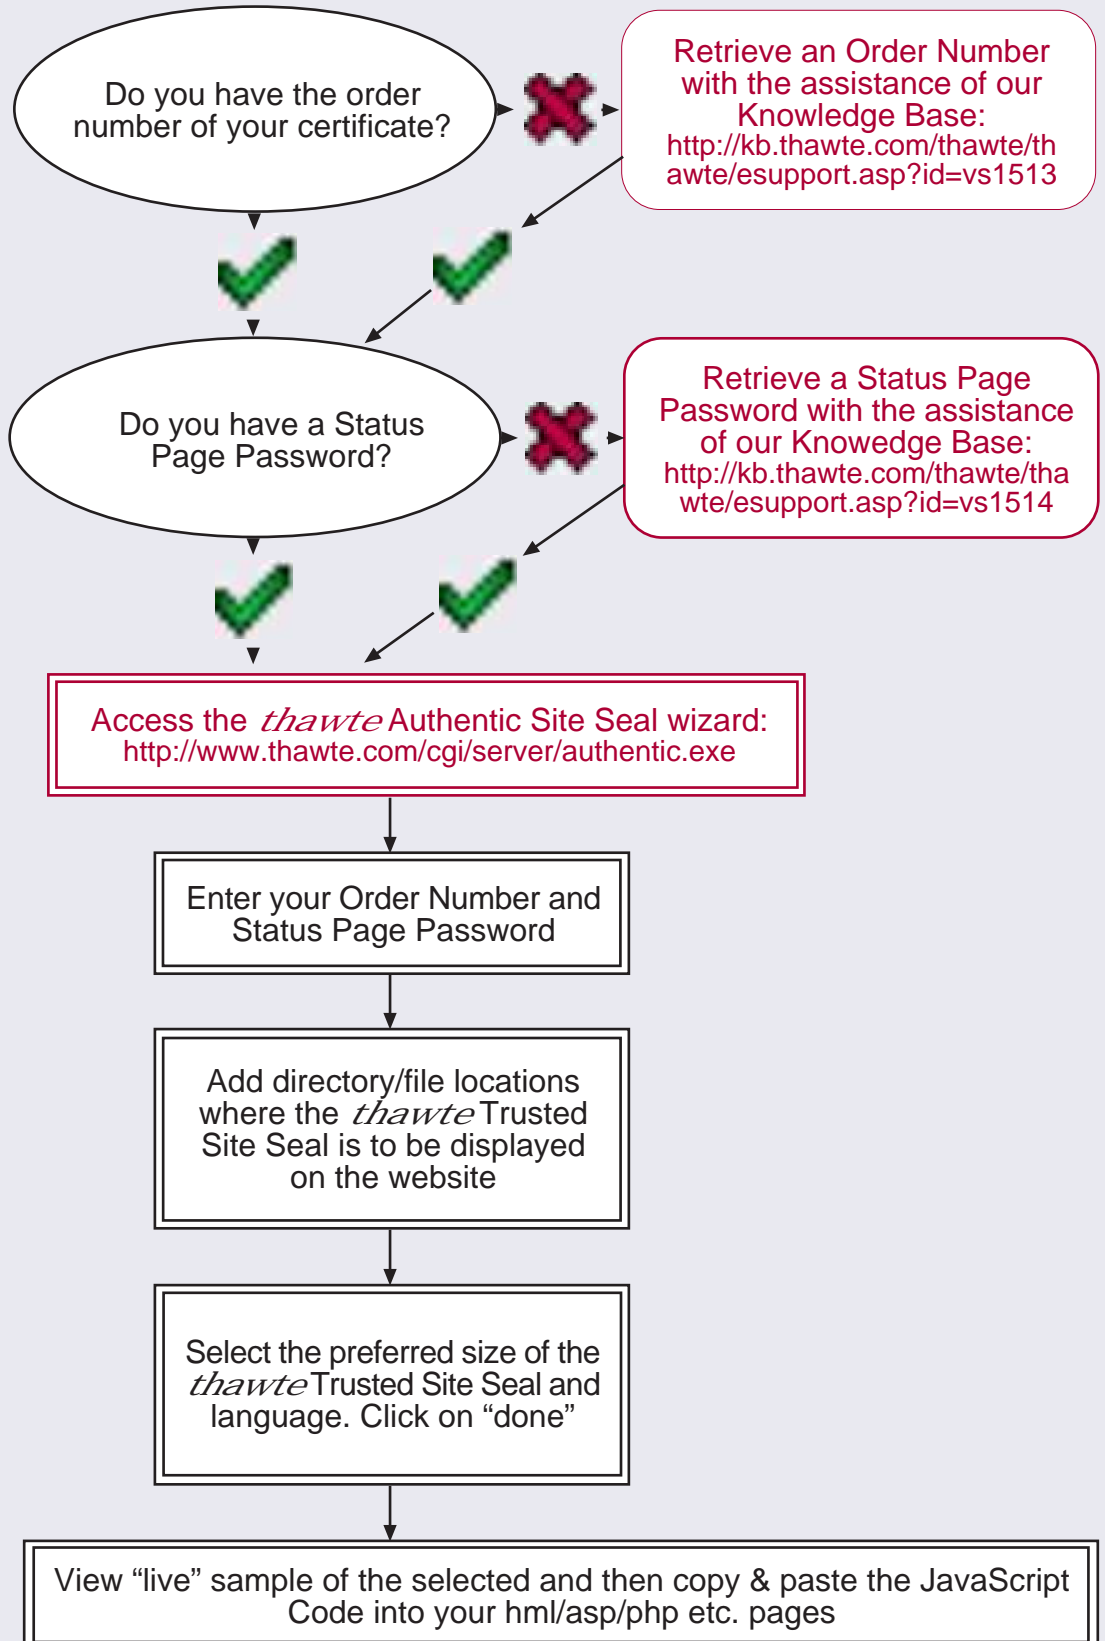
Do you have the order number of your certificate?

Retrieve an Order Number with the assistance of our Knowledge Base: http://kb.thawte.com/thawte/thawte/esupport.asp?id=vs1513

Do you have a Status Page Password?

Retrieve a Status Page Password with the assistance of our Knowedge Base: http://kb.thawte.com/thawte/thawte/esupport.asp?id=vs1514

Access the thawte Authentic Site Seal wizard: http://www.thawte.com/cgi/server/authentic.exe

Enter your Order Number and Status Page Password

Add directory/file locations where the thawte Trusted Site Seal is to be displayed on the website

Select the preferred size of the thawte Trusted Site Seal and language. Click on “done”

View “live” sample of the selected and then copy & paste the JavaScript Code into your hml/asp/php etc. pages